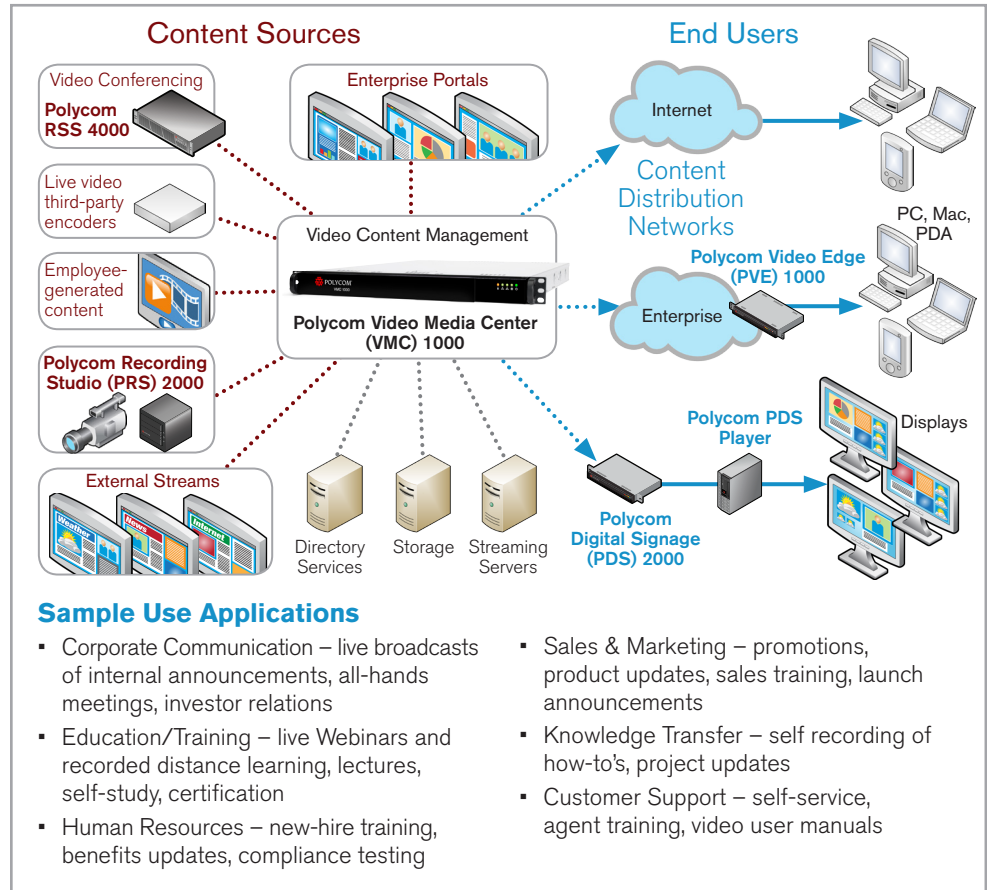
Content Sources

End Users

Video Conferencing
Polycom RSS 4000

Enterprise Portals

Internet

Content Distribution Networks

Live video third-party encoders

Video Content Management

POLYCOM

Polycom Video Media Center (VMC) 1000

PC, Mac, PDA

Polycom Video Edge (PVE) 1000

Employee-generated content

Enterprise

Polycom Recording Studio (PRS) 2000

Polycom PDS Player

Displays

External Streams

Weather
News
Internet

Directory Services

Storage

Streaming Servers

Polycom Digital Signage (PDS) 2000

Sample Use Applications

▪ Corporate Communication – live broadcasts of internal announcements, all-hands meetings, investor relations

▪ Education/Training – live Webinars and recorded distance learning, lectures, self-study, certification

▪ Human Resources – new-hire training, benefits updates, compliance testing

▪ Sales & Marketing – promotions, product updates, sales training, launch announcements

▪ Knowledge Transfer – self recording of how-to's, project updates

▪ Customer Support – self-service, agent training, video user manuals